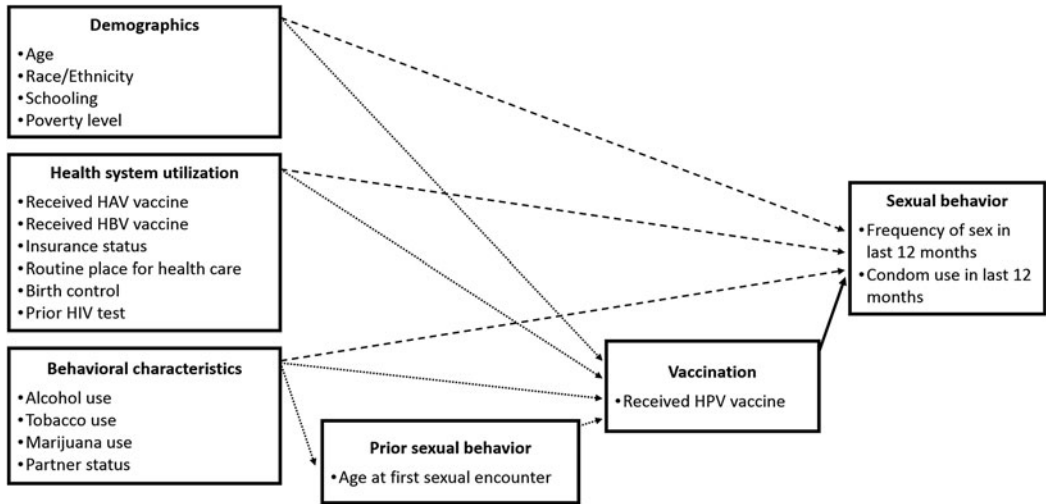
**Demographics**
• Age
• Race/Ethnicity
• Schooling
• Poverty level

**Health system utilization**
• Received HAV vaccine
• Received HBV vaccine
• Insurance status
• Routine place for health care
• Birth control
• Prior HIV test

**Behavioral characteristics**
• Alcohol use
• Tobacco use
• Marijuana use
• Partner status

**Prior sexual behavior**
• Age at first sexual encounter

**Vaccination**
• Received HPV vaccine

**Sexual behavior**
• Frequency of sex in last 12 months
• Condom use in last 12 months